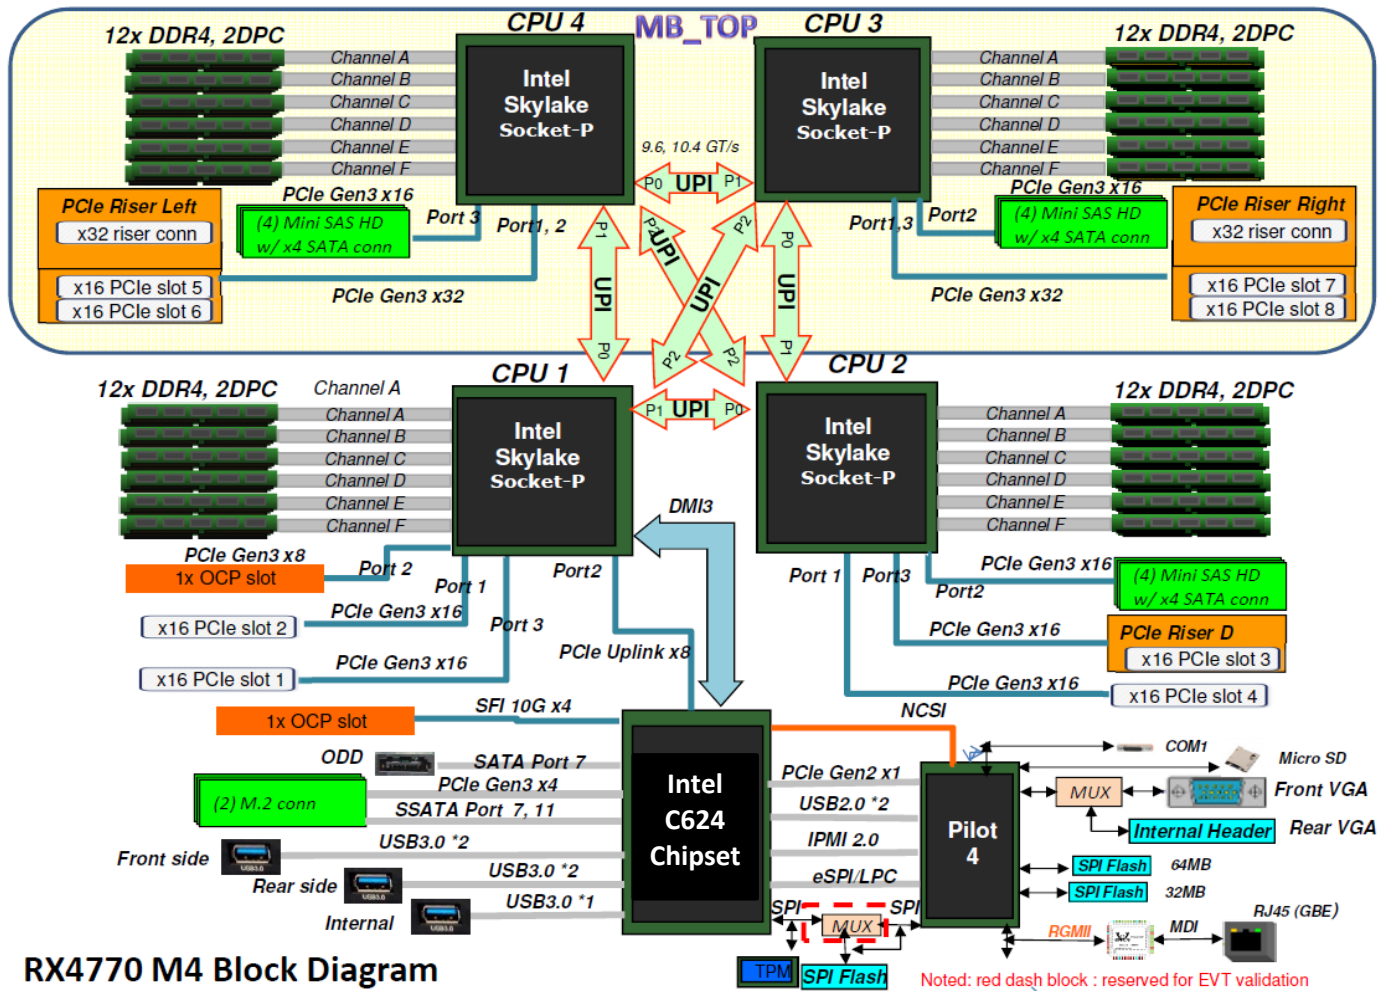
12x DDR4, 2DPC
CPU 4
MB_TOP
CPU 3
12x DDR4, 2DPC
Channel A
Channel B
Channel C
Channel D
Channel E
Channel F
Intel Skylake Socket-P
Intel Skylake Socket-P
Channel A
Channel B
Channel C
Channel D
Channel E
Channel F
9.6, 10.4 GT/s
P0 UPI P1
PCIe Gen3 x16
PCIe Gen3 x16
PCIe Riser Left
x32 riser conn
(4) Mini SAS HD w/ x4 SATA conn
Port 3
Port1, 2
P1
P2
UPI
P2
P0
Port1,3
Port2
(4) Mini SAS HD w/ x4 SATA conn
PCIe Riser Right
x32 riser conn
x16 PCIe slot 5
x16 PCIe slot 6
PCIe Gen3 x32
UPI
UPI
UPI
PCIe Gen3 x32
x16 PCIe slot 7
x16 PCIe slot 8
P0
P2
P2
P1
12x DDR4, 2DPC
Channel A
CPU 1
CPU 2
12x DDR4, 2DPC
P1 UPI P0
Channel A
Channel B
Channel C
Channel D
Channel E
Channel F
Intel Skylake Socket-P
Intel Skylake Socket-P
Channel A
Channel B
Channel C
Channel D
Channel E
Channel F
DMI3
PCIe Gen3 x8
1x OCP slot
Port 2
Port 1
Port2
Port 1
Port3
PCIe Gen3 x16
(4) Mini SAS HD w/ x4 SATA conn
Port2
PCIe Gen3 x16
x16 PCIe slot 2
Port 3
PCIe Gen3 x16
PCIe Riser D
x16 PCIe slot 3
PCIe Gen3 x16
PCIe Uplink x8
x16 PCIe slot 1
PCIe Gen3 x16
x16 PCIe slot 4
SFI 10G x4
1x OCP slot
NCSI
ODD
SATA Port 7
COM1
Micro SD
PCIe Gen3 x4
PCIe Gen2 x1
MUX
Front VGA
(2) M.2 conn
SSATA Port 7, 11
USB2.0 *2
Internal Header
Rear VGA
Intel C624 Chipset
Pilot 4
USB3.0 *2
IPMI 2.0
Front side
SPI Flash
64MB
Rear side
USB3.0 *2
eSPI/LPC
SPI Flash
32MB
USB3.0 *1
SPI
SPI
RJ45 (GBE)
Internal
MUX
RGMII
MDI
RX4770 M4 Block Diagram
TPM
SPI Flash
Noted: red dash block : reserved for EVT validation